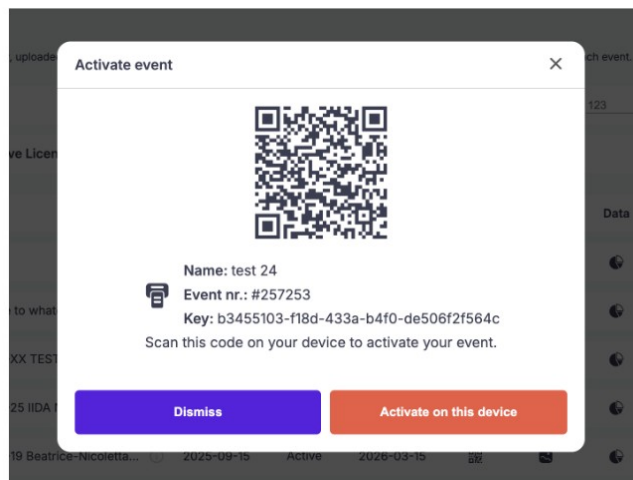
, uploade

ch event.

123

ve Licen

Data

n to what

XX TEST

25 IIDA I

19 Beatrice-Nicoletta... 2025-09-15 Active 2026-03-15

Activate event

×

Name: test 24

Event nr.: #257253

Key: b3455103-f18d-433a-b4f0-de506f2f564c

Scan this code on your device to activate your event.

Dismiss

Activate on this device